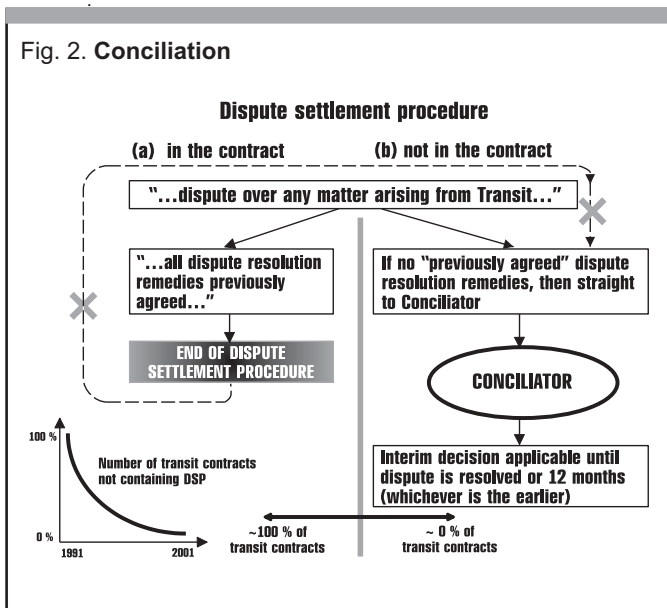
Fig. 2. **Conciliation**

Dispute settlement procedure

(a) in the contract

(b) not in the contract

"...dispute over any matter arising from Transit..."

"...all dispute resolution remedies previously agreed..."

END OF DISPUTE SETTLEMENT PROCEDURE

If no "previously agreed" dispute resolution remedies, then straight to Conciliator

CONCILIATOR

Interim decision applicable until dispute is resolved or 12 months (whichever is the earlier)

100 %

Number of transit contracts not containing DSP

0 %

1991

2001

~100 % of transit contracts

~ 0 % of transit contracts